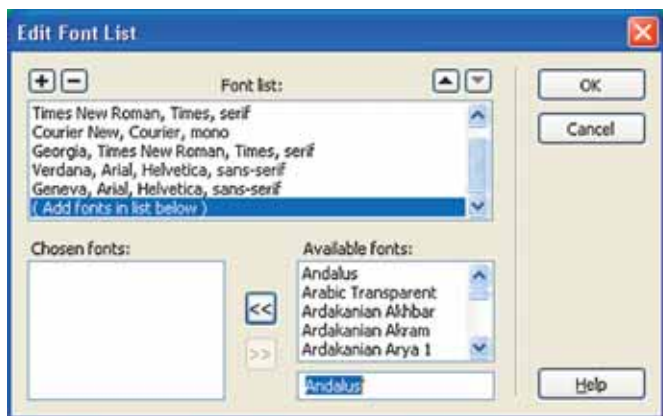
Edit Font List

+ −

Font list:

Times New Roman, Times, serif
Courier New, Courier, mono
Georgia, Times New Roman, Times, serif
Verdana, Arial, Helvetica, sans-serif
Geneva, Arial, Helvetica, sans-serif
( Add fonts in list below )

OK

Cancel

Chosen fonts:

Available fonts:

Andalus
Arabic Transparent
Ardakanian Akhbar
Ardakanian Akram
Ardakanian Arya 1

<<

>>

Andalus

Help